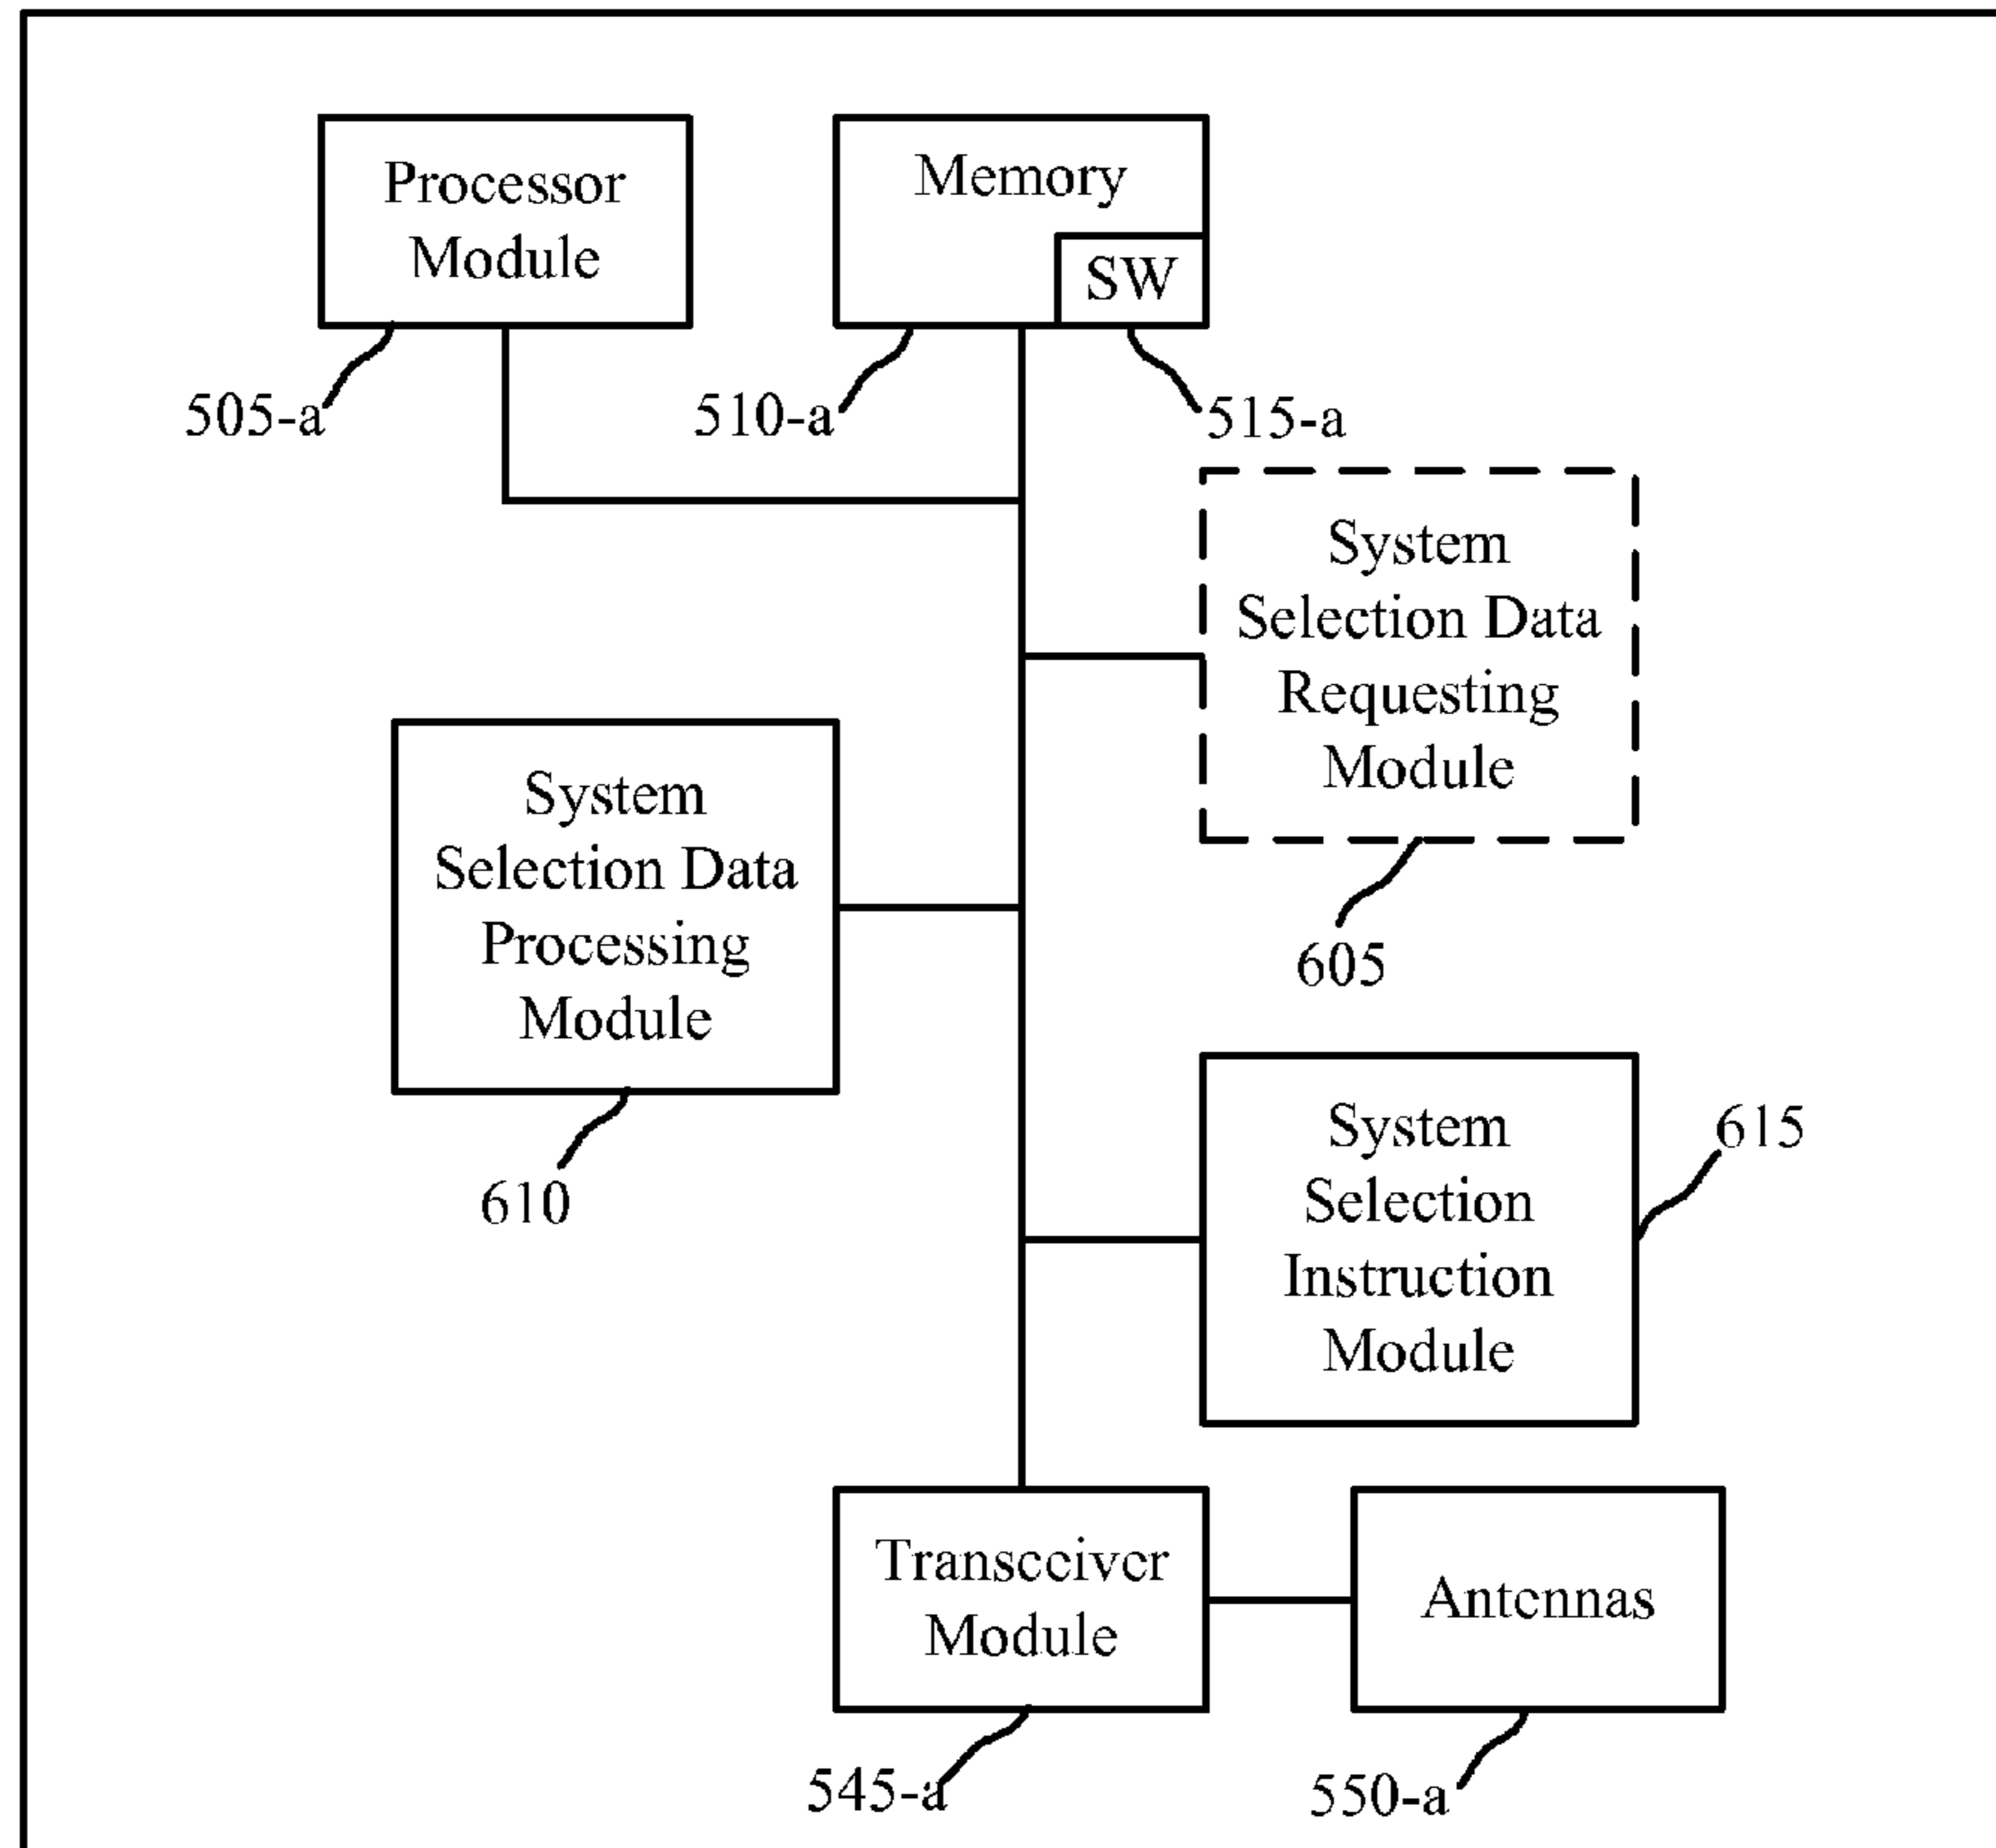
Processor Module

505-a

Memory

SW

510-a

515-a

System Selection Data Requesting Module

605

System Selection Data Processing Module

610

System Selection Instruction Module

615

Transceiver Module

Antennas

545-a

550-a